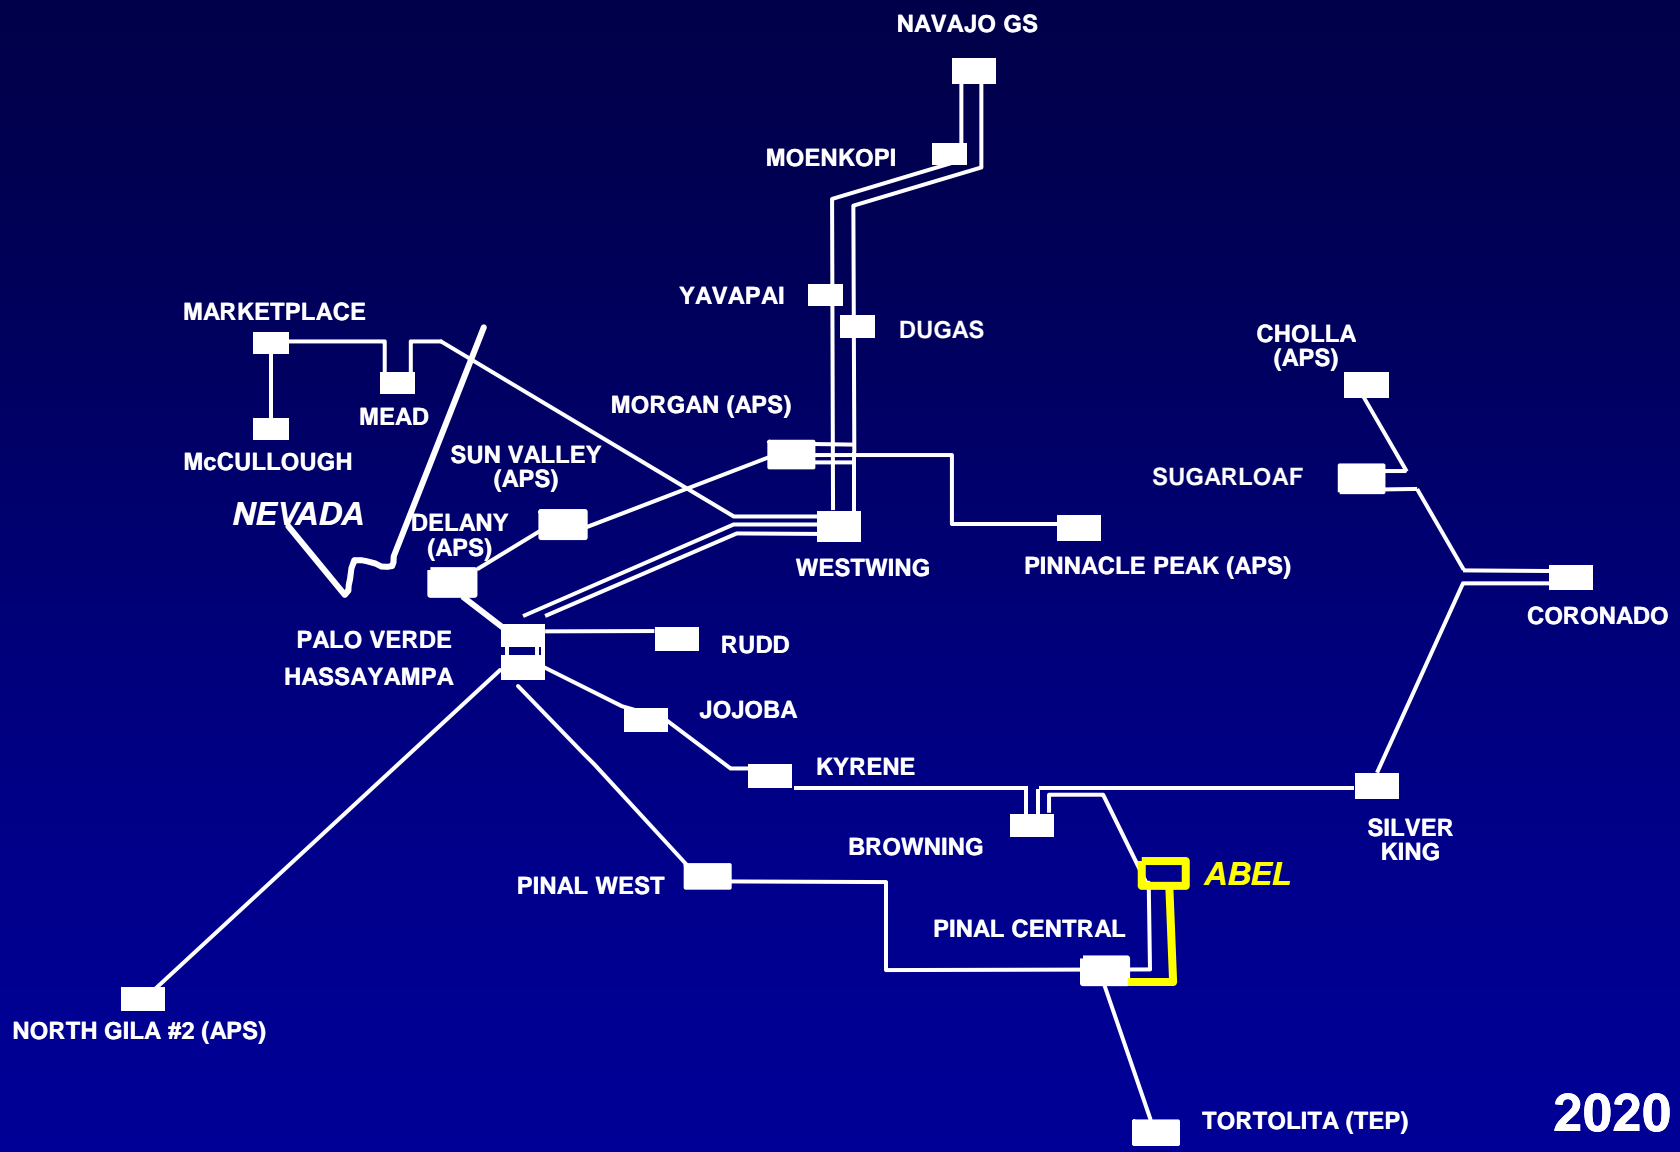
NAVAJO GS

MOENKOPI

YAVAPAI

DUGAS

MARKETPLACE

MEAD

McCULLOUGH

NEVADA

MORGAN (APS)

SUN VALLEY (APS)

DELANY (APS)

CHOLLA (APS)

SUGARLOAF

WESTWING

PINNACLE PEAK (APS)

CORONADO

PALO VERDE

HASSAYAMPA

RUDD

JOJOBA

KYRENE

BROWNING

SILVER KING

ABEL

PINAL WEST

PINAL CENTRAL

NORTH GILA #2 (APS)

TORTOLITA (TEP)

2020